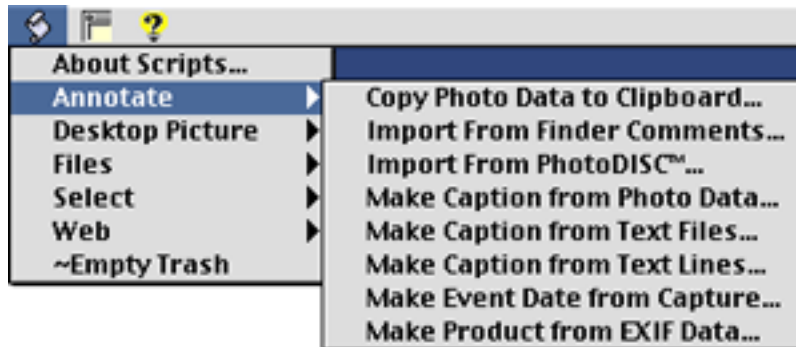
About Scripts...
Annotate
Desktop Picture
Files
Select
Web
~Empty Trash

Copy Photo Data to Clipboard...
Import From Finder Comments...
Import From PhotoDISC™...
Make Caption from Photo Data...
Make Caption from Text Files...
Make Caption from Text Lines...
Make Event Date from Capture...
Make Product from EXIF Data...